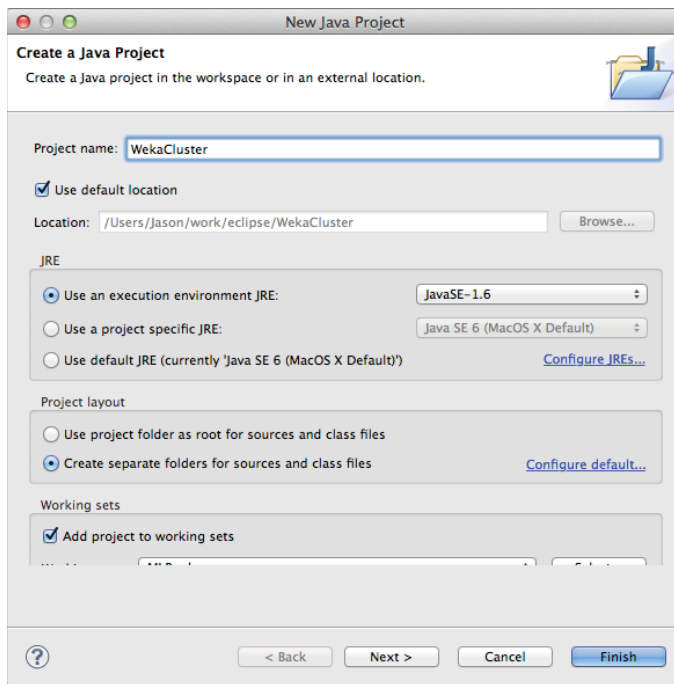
New Java Project

Create a Java Project
Create a Java project in the workspace or in an external location.

Project name: WekaCluster

Use default location

Location: /Users/Jason/work/eclipse/WekaCluster Browse...

JRE

Use an execution environment JRE: JavaSE-1.6

Use a project specific JRE: Java SE 6 (MacOS X Default)

Use default JRE (currently 'Java SE 6 (MacOS X Default)') Configure JREs...

Project layout

Use project folder as root for sources and class files

Create separate folders for sources and class files Configure default...

Working sets

Add project to working sets

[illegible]

? < Back Next > Cancel Finish